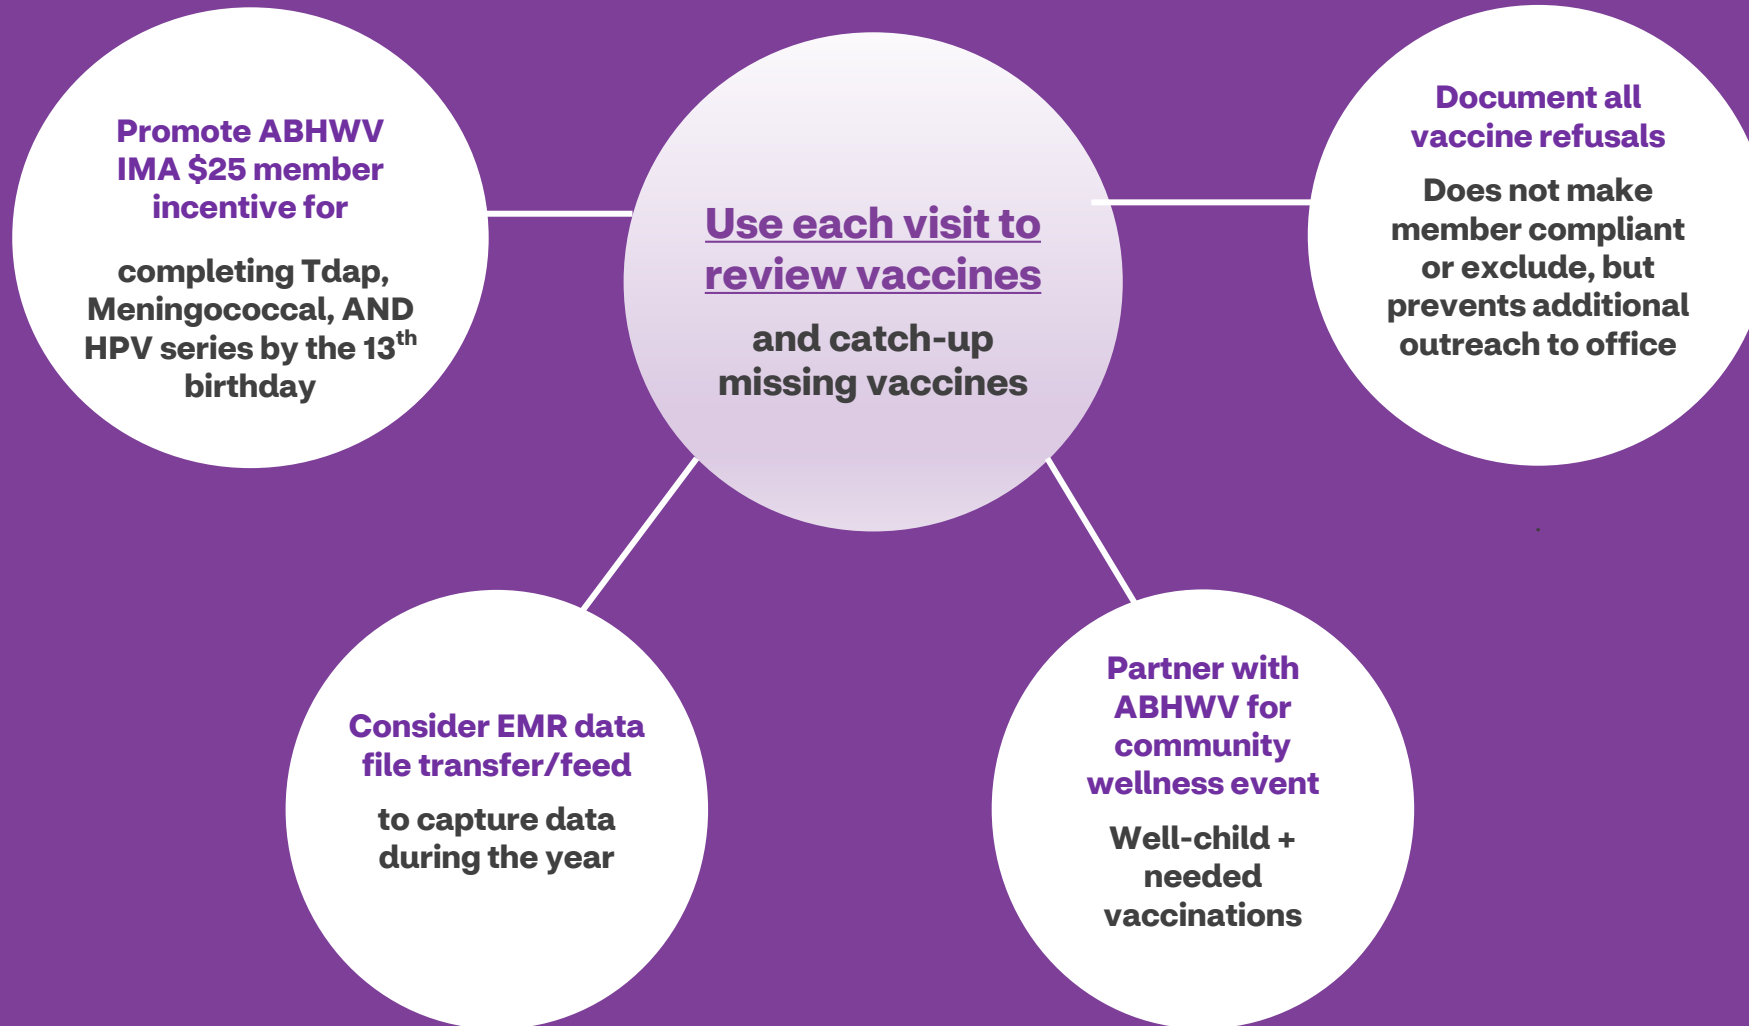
Promote ABHWV IMA $25 member incentive for

completing Tdap, Meningococcal, AND HPV series by the 13$^{th}$ birthday

Use each visit to review vaccines

and catch-up missing vaccines

Document all vaccine refusals

Does not make member compliant or exclude, but prevents additional outreach to office

Consider EMR data file transfer/feed

to capture data during the year

Partner with ABHWV for community wellness event

Well-child + needed vaccinations